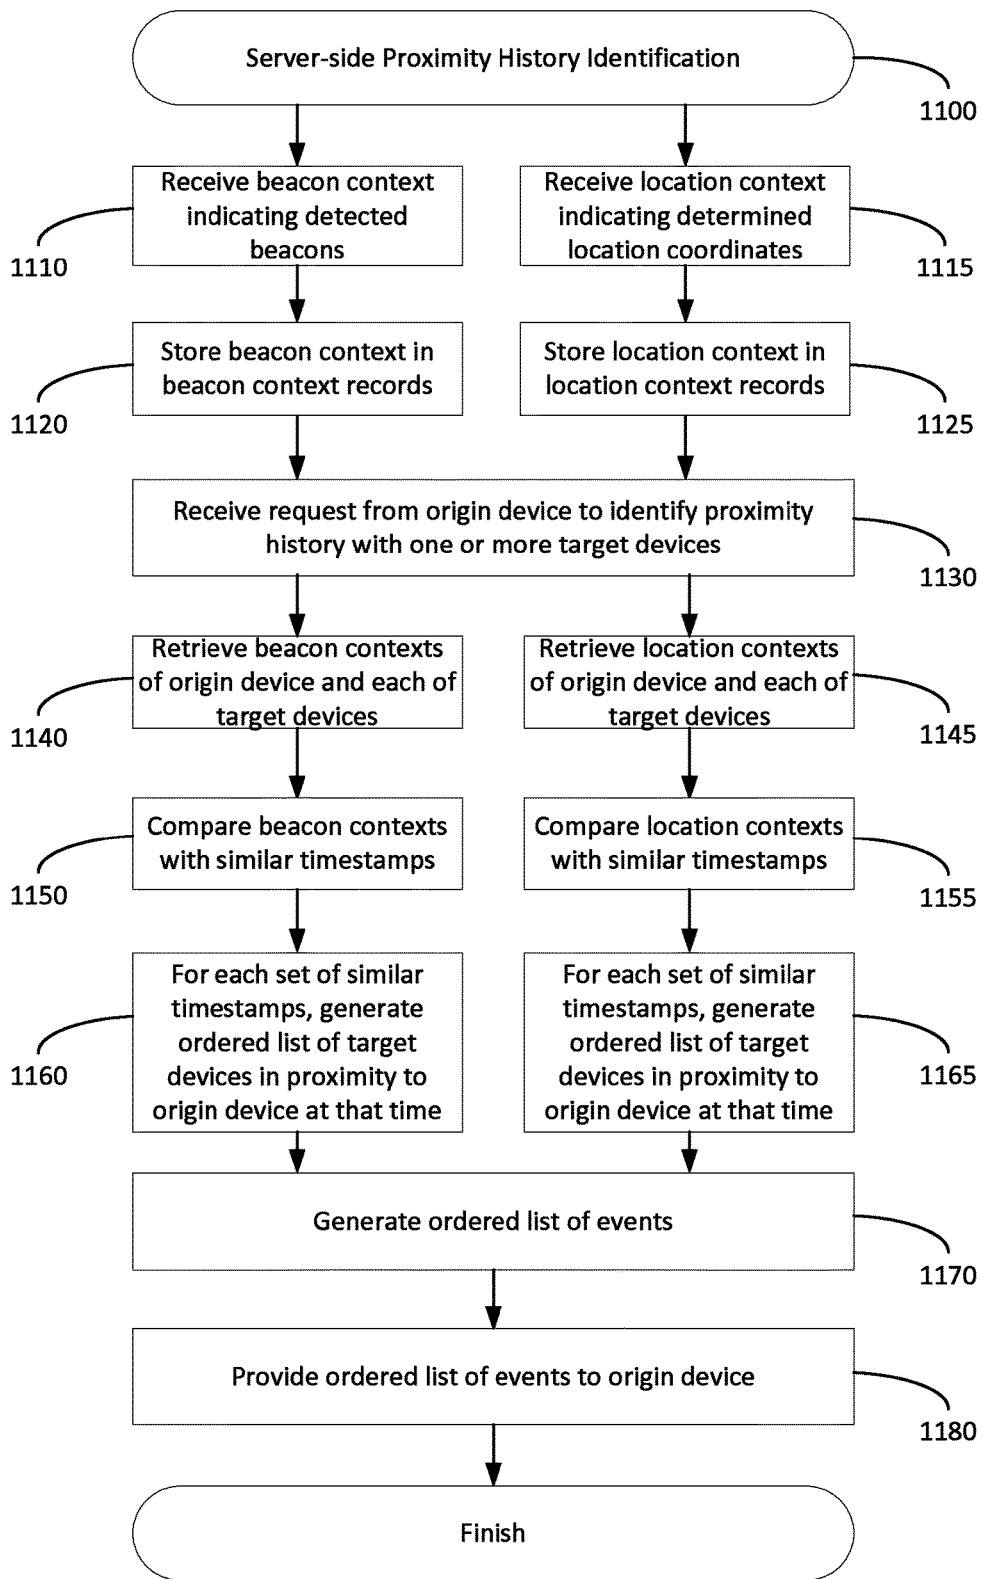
Server-side Proximity History Identification

1100

Receive beacon context indicating detected beacons

1110

Receive location context indicating determined location coordinates

1115

Store beacon context in beacon context records

1120

Store location context in location context records

1125

Receive request from origin device to identify proximity history with one or more target devices

1130

Retrieve beacon contexts of origin device and each of target devices

1140

Retrieve location contexts of origin device and each of target devices

1145

Compare beacon contexts with similar timestamps

1150

Compare location contexts with similar timestamps

1155

For each set of similar timestamps, generate ordered list of target devices in proximity to origin device at that time

1160

For each set of similar timestamps, generate ordered list of target devices in proximity to origin device at that time

1165

Generate ordered list of events

1170

Provide ordered list of events to origin device

1180

Finish